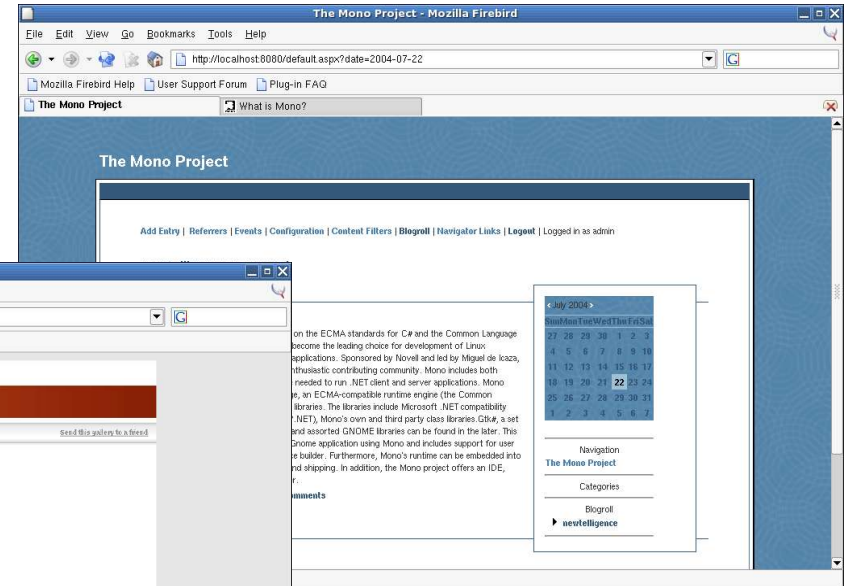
The Mono Project - Mozilla Firebird

File Edit View Go Bookmarks Tools Help

http://localhost:8080/default.aspx?date=2004-07-22

Mozilla Firebird Help User Support Forum Plug-in FAQ

The Mono Project What is Mono?

The Mono Project

Add Entry | Referrers | Events | Configuration | Content Filters | Blogroll | Navigator Links | Logout | Logged in as admin

Send this gallery to a friend

on the ECMA standards for C# and the Common Language become the leading choice for development of Linux applications. Sponsored by Novell and led by Miguel de Icaza, nthusiastic contributing community. Mono includes both needed to run .NET client and server applications. Mono e, an ECMA-compatible runtime engine (the Common libraries. The libraries include Microsoft .NET compatibility .NET), Mono's own and third party class libraries.Gtk#, a set and assorted GNOME libraries can be found in the later. This Gnome application using Mono and includes support for user e builder. Furthermore, Mono's runtime can be embedded into nd shipping. In addition, the Mono project offers an IDE, r.

mments

< July 2004 >

| Sun | Mon | Tue | Wed | Thu | Fri | Sat |
|---|---|---|---|---|---|---|
| 27 | 28 | 29 | 30 | 1 | 2 | 3 |
| 4 | 5 | 6 | 7 | 8 | 9 | 10 |
| 11 | 12 | 13 | 14 | 15 | 16 | 17 |
| 18 | 19 | 20 | 21 | 22 | 23 | 24 |
| 25 | 26 | 27 | 28 | 29 | 30 | 31 |
| 1 | 2 | 3 | 4 | 5 | 6 | 7 |

Navigation
The Mono Project

Categories

Blogroll
newtelligence